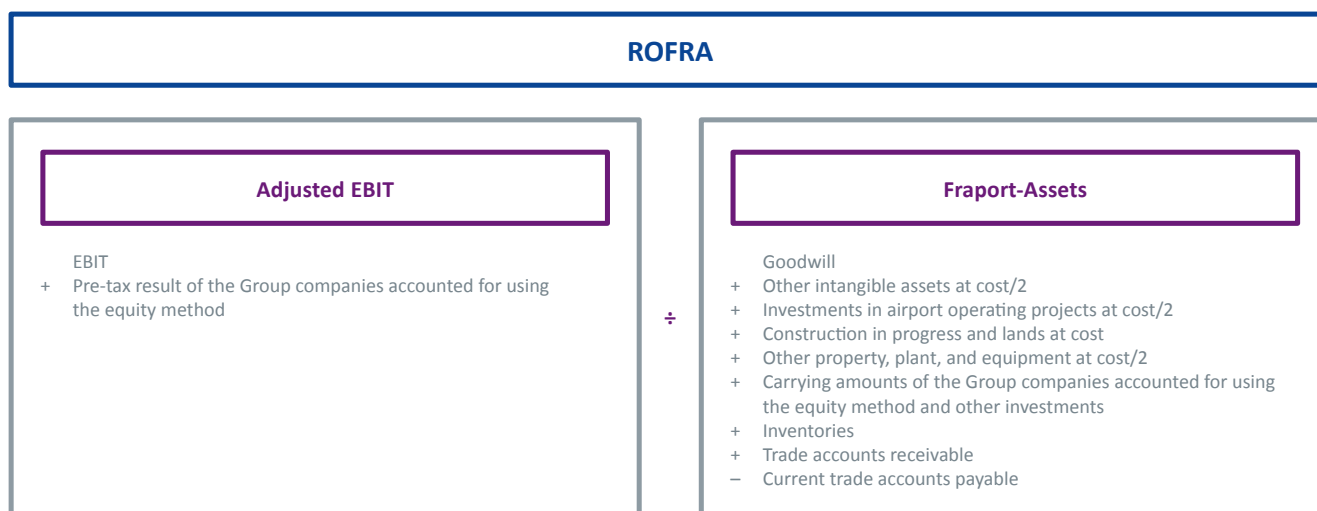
ROFRA

Adjusted EBIT

EBIT
+ Pre-tax result of the Group companies accounted for using the equity method

÷

Fraport-Assets

Goodwill
+ Other intangible assets at cost/2
+ Investments in airport operating projects at cost/2
+ Construction in progress and lands at cost
+ Other property, plant, and equipment at cost/2
+ Carrying amounts of the Group companies accounted for using the equity method and other investments
+ Inventories
+ Trade accounts receivable
– Current trade accounts payable